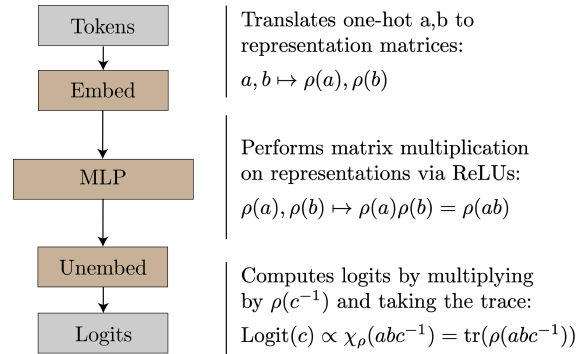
Tokens

Embed

MLP

Unembed

Logits

Translates one-hot a,b to representation matrices:

$a, b \mapsto \rho(a), \rho(b)$

Performs matrix multiplication on representations via ReLUs:

$\rho(a), \rho(b) \mapsto \rho(a)\rho(b) = \rho(ab)$

Computes logits by multiplying by $\rho(c^{-1})$ and taking the trace:

$\text{Logit}(c) \propto \chi_\rho(abc^{-1}) = \text{tr}(\rho(abc^{-1}))$